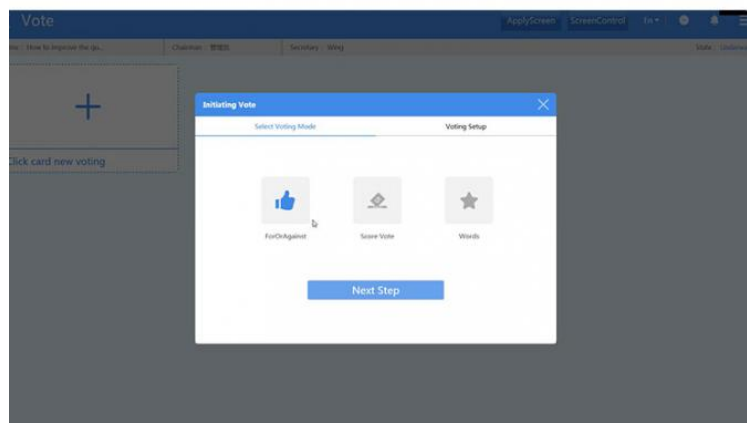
Vote

ApplyScreen ScreenControl En

tle : How to improve the qu... Chairman : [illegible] Secretary : Wing State : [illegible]

+

Click card new voting

Initiating Vote

Select Voting Mode Voting Setup

ForOrAgainst Score Vote Words

Next Step